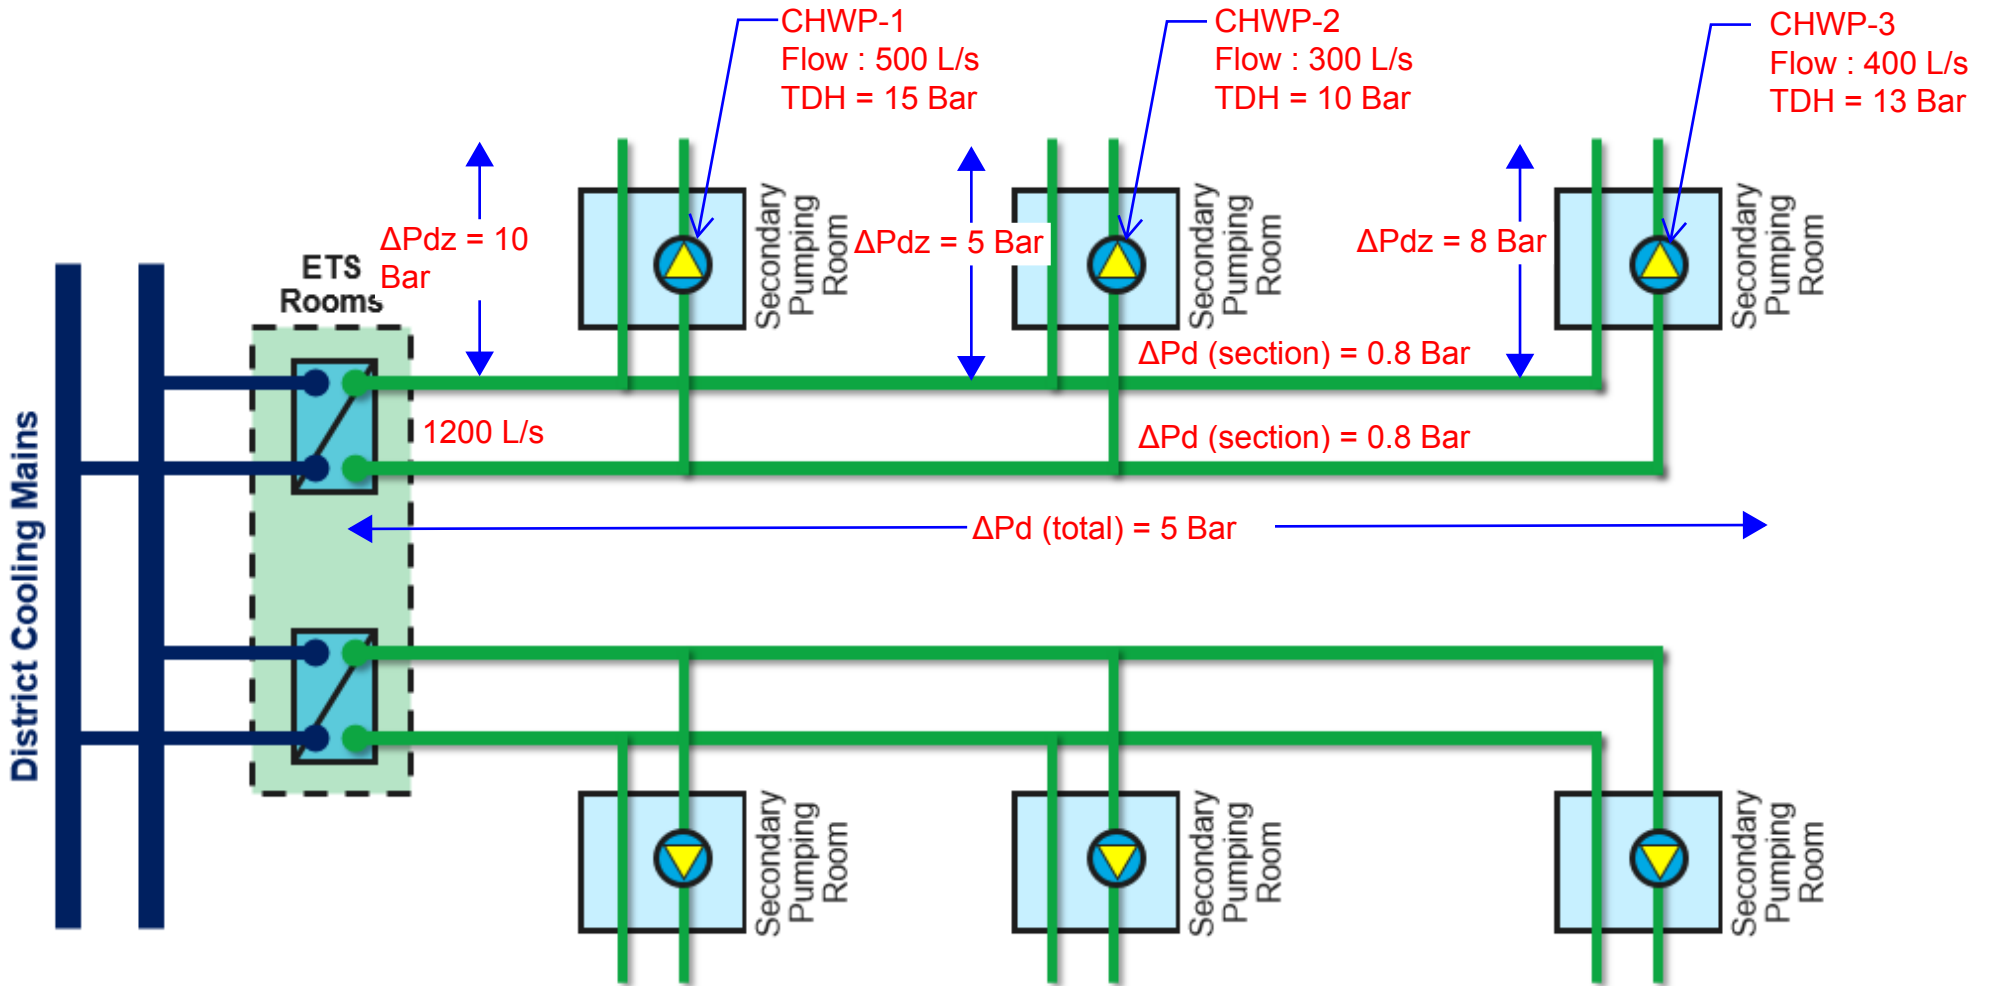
CHWP-1
Flow : 500 L/s
TDH = 15 Bar

CHWP-2
Flow : 300 L/s
TDH = 10 Bar

CHWP-3
Flow : 400 L/s
TDH = 13 Bar

ΔPdz = 10 Bar

ΔPdz = 5 Bar

ΔPdz = 8 Bar

ETS Rooms

Secondary Pumping Room

Secondary Pumping Room

Secondary Pumping Room

ΔPd (section) = 0.8 Bar

1200 L/s

ΔPd (section) = 0.8 Bar

ΔPd (total) = 5 Bar

District Cooling Mains

Secondary Pumping Room

Secondary Pumping Room

Secondary Pumping Room